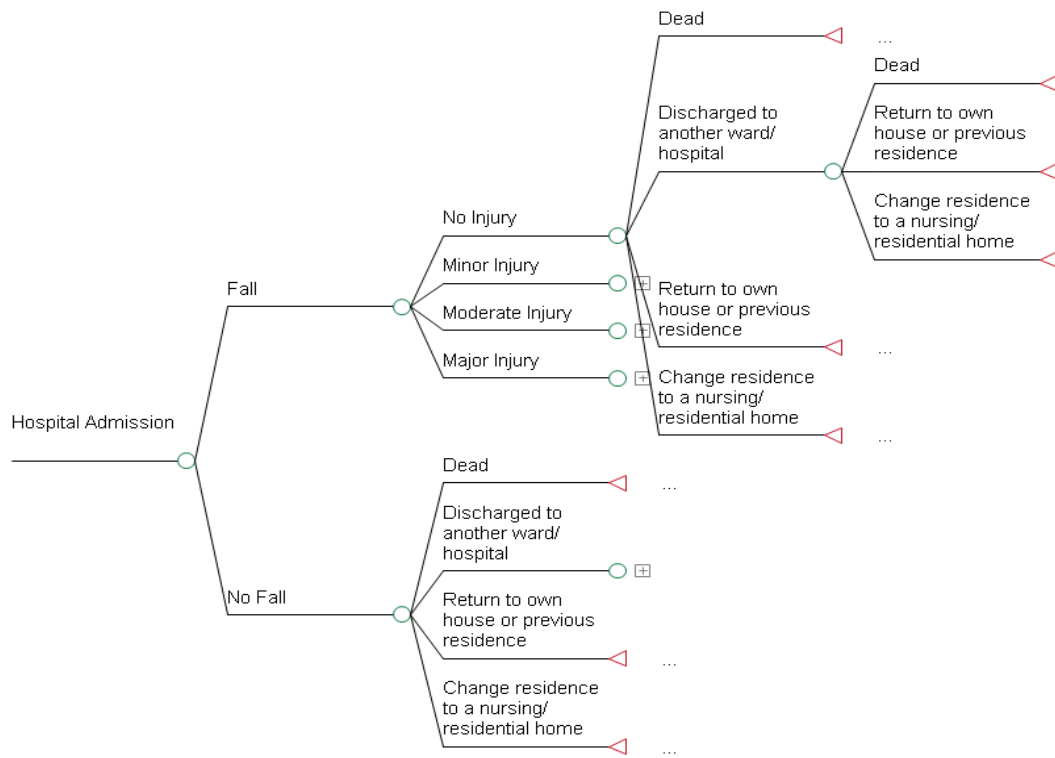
Hospital Admission

Fall

No Injury

Dead

...

Discharged to another ward/ hospital

Dead

Return to own house or previous residence

Change residence to a nursing/ residential home

Minor Injury

Moderate Injury

Major Injury

Return to own house or previous residence

...

Change residence to a nursing/ residential home

...

No Fall

Dead

...

Discharged to another ward/ hospital

Return to own house or previous residence

...

Change residence to a nursing/ residential home

...